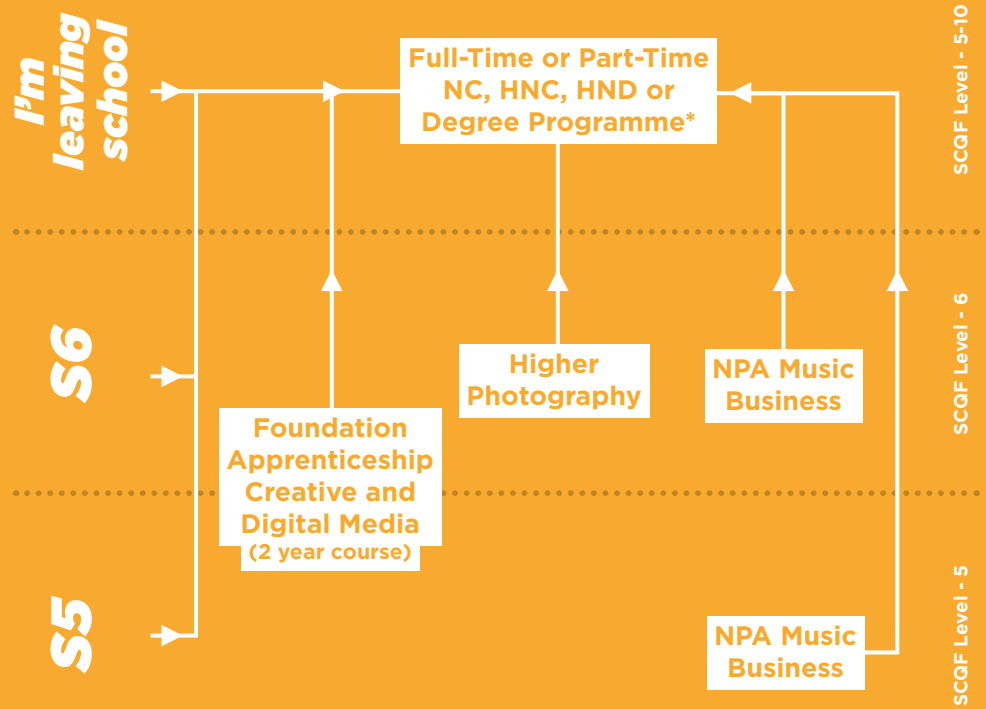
I'm leaving school

S6

S5

Full-Time or Part-Time NC, HNC, HND or Degree Programme*

Higher Photography

NPA Music Business

Foundation Apprenticeship Creative and Digital Media
(2 year course)

NPA Music Business

SCQF Level - 5-10

SCQF Level - 6

SCQF Level - 5